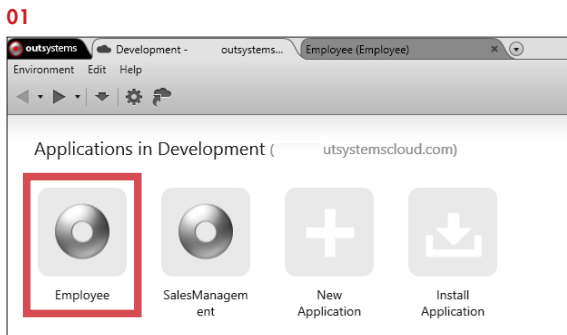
01

outsystems | Development - outsystems... | Employee (Employee) ×

Environment Edit Help

Applications in Development ( utsystemscloud.com)

Employee

SalesManagem ent

New Application

Install Application